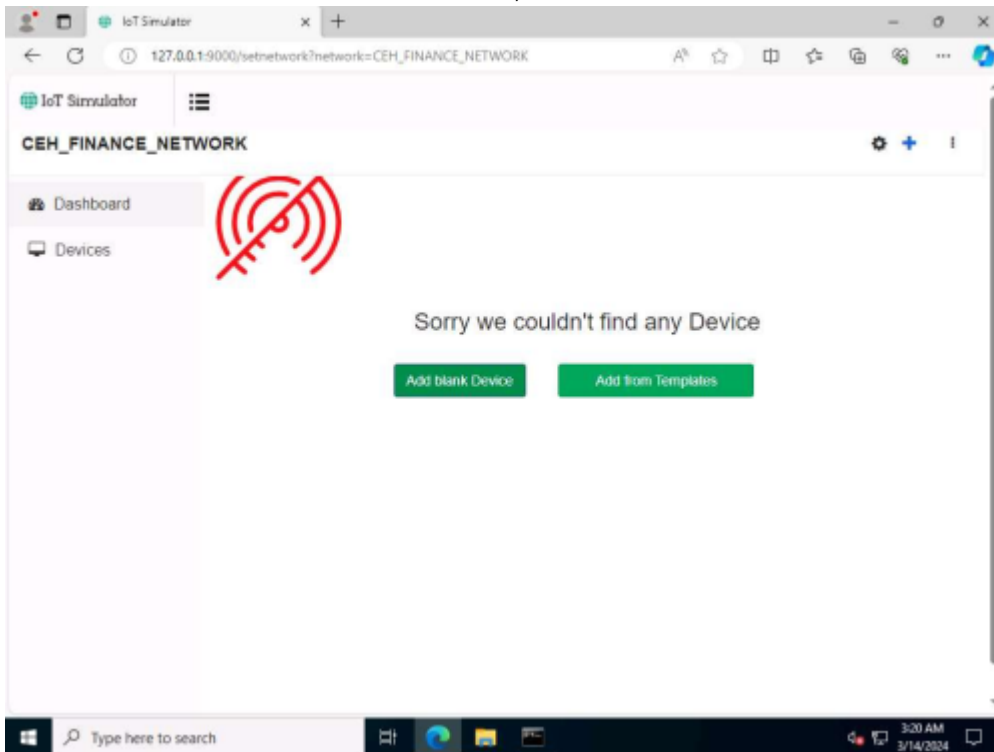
IoT Simulator

127.0.0.1:9000/setnetwork?network=CEH_FINANCE_NETWORK

IoT Simulator

CEH_FINANCE_NETWORK

Dashboard

Devices

Sorry we couldn't find any Device

Add blank Device

Add from Templates

Type here to search

3:20 AM
3/14/2024